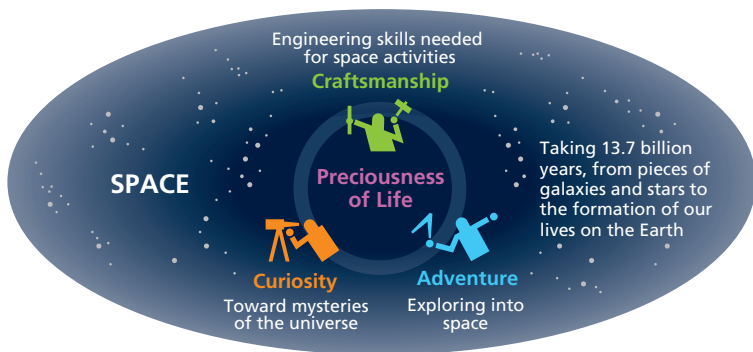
Engineering skills needed for space activities
Craftsmanship

SPACE

Preciousness of Life

Taking 13.7 billion years, from pieces of galaxies and stars to the formation of our lives on the Earth

Curiosity
Toward mysteries of the universe

Adventure
Exploring into space